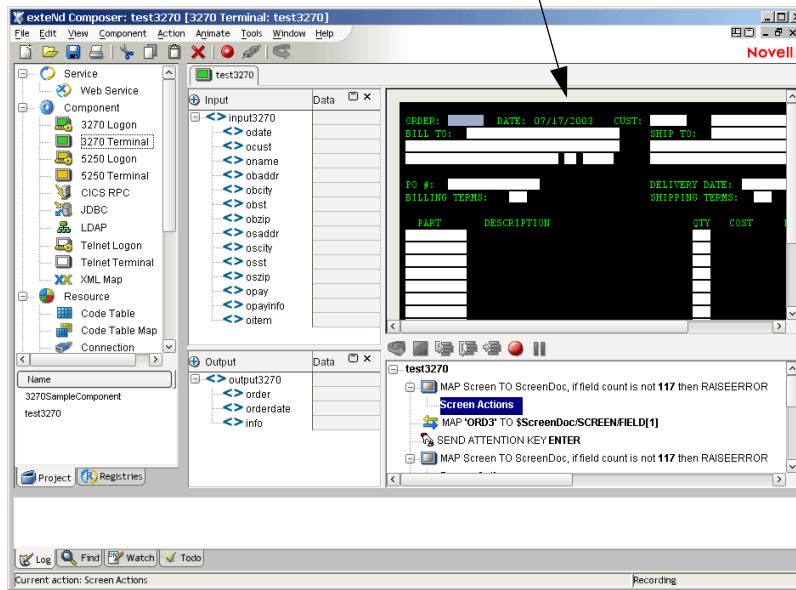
exteNd Composer: test3270 [3270 Terminal: test3270]

File Edit View Component Action Animate Tools Window Help

Novell

Service
Web Service
Component
3270 Logon
3270 Terminal
5250 Logon
5250 Terminal
CICS RPC
JDBC
LDAP
Telnet Logon
Telnet Terminal
XML Map
Resource
Code Table
Code Table Map
Connection

Name
3270SampleComponent
test3270

Project Registries

test3270

Input Data
input3270
odate
ocust
oname
obaddr
obcity
obst
obzip
osaddr
oscity
osst
oszip
opay
opayinfo
oitem

Output Data
output3270
order
orderdate
info

ORDER: DATE: 07/17/2003 CUST:
BILL TO: SHIP TO:

PO #: DELIVERY DATE:
BILLING TERMS: SHIPPING TERMS:

PART DESCRIPTION QTY COST

test3270
MAP Screen TO ScreenDoc, if field count is not 117 then RAISEERROR
Screen Actions
MAP 'ORD3' TO $ScreenDoc/SCREEN/FIELD[1]
SEND ATTENTION KEY ENTER
MAP Screen TO ScreenDoc, if field count is not 117 then RAISEERROR

Log Find Watch Todo

Current action: Screen Actions
Recording